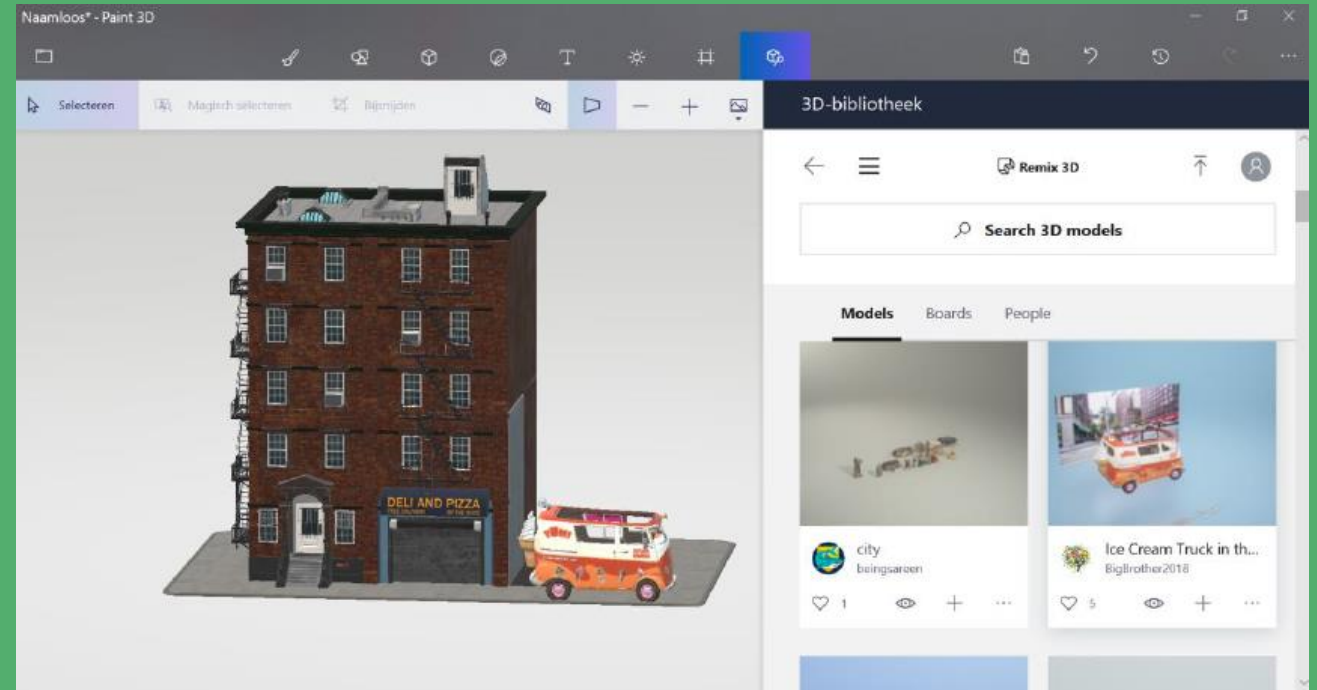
Naamloos* - Paint 3D

Selecteren

Magisch selecteren

Bijsnijden

3D-bibliotheek

Remix 3D

Search 3D models

Models

Boards

People

DELI AND PIZZA

city
beingsareen

1

Ice Cream Truck in th...
BigBrother2018

5